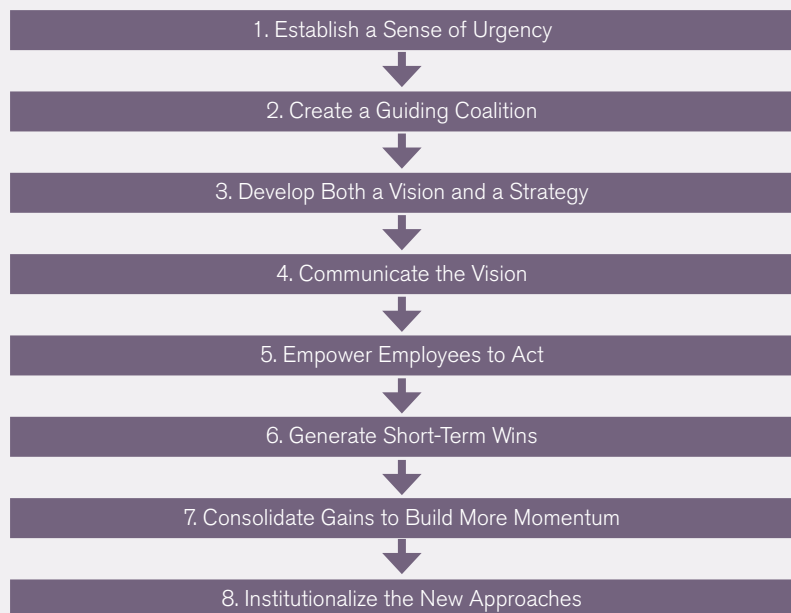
1. Establish a Sense of Urgency

2. Create a Guiding Coalition

3. Develop Both a Vision and a Strategy

4. Communicate the Vision

5. Empower Employees to Act

6. Generate Short-Term Wins

7. Consolidate Gains to Build More Momentum

8. Institutionalize the New Approaches